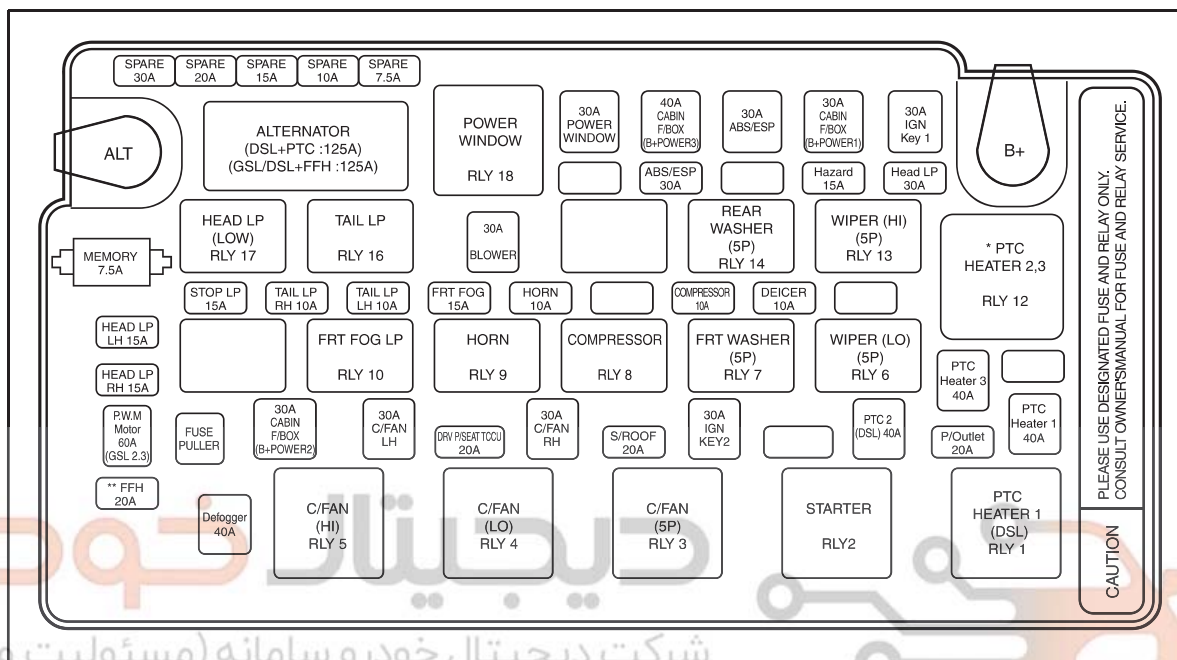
SPARE 30A
SPARE 20A
SPARE 15A
SPARE 10A
SPARE 7.5A

ALT

ALTERNATOR
(DSL+PTC :125A)
(GSL/DSL+FFH :125A)

POWER WINDOW
RLY 18

30A POWER WINDOW

40A CABIN F/BOX (B+POWER3)

30A ABS/ESP

30A CABIN F/BOX (B+POWER1)

30A IGN Key 1

B+

ABS/ESP 30A

Hazard 15A

Head LP 30A

PLEASE USE DESIGNATED FUSE AND RELAY ONLY.
CONSULT OWNER'SMANUAL FOR FUSE AND RELAY SERVICE.

MEMORY 7.5A

HEAD LP (LOW) RLY 17

TAIL LP RLY 16

30A BLOWER

REAR WASHER (5P) RLY 14

WIPER (HI) (5P) RLY 13

* PTC HEATER 2,3
RLY 12

STOP LP 15A
TAIL LP RH 10A
TAIL LP LH 10A
FRT FOG 15A
HORN 10A
COMPRESSOR 10A
DEICER 10A

HEAD LP LH 15A

FRT FOG LP RLY 10

HORN RLY 9

COMPRESSOR RLY 8

FRT WASHER (5P) RLY 7

WIPER (LO) (5P) RLY 6

HEAD LP RH 15A

PTC Heater 3 40A

P.W.M Motor 60A (GSL 2.3)

FUSE PULLER

30A CABIN F/BOX (B+POWER2)

30A C/FAN LH

DRV P/SEAT TCCU 20A

30A C/FAN RH

S/ROOF 20A

30A IGN KEY2

PTC 2 (DSL) 40A

P/Outlet 20A

PTC Heater 1 40A

** FFH 20A

Defogger 40A

C/FAN (HI) RLY 5

C/FAN (LO) RLY 4

C/FAN (5P) RLY 3

STARTER RLY2

PTC HEATER 1 (DSL) RLY 1

CAUTION

دیجیتال خودرو
شرکت دیجیتال خودرو سامانه (مسئولیت